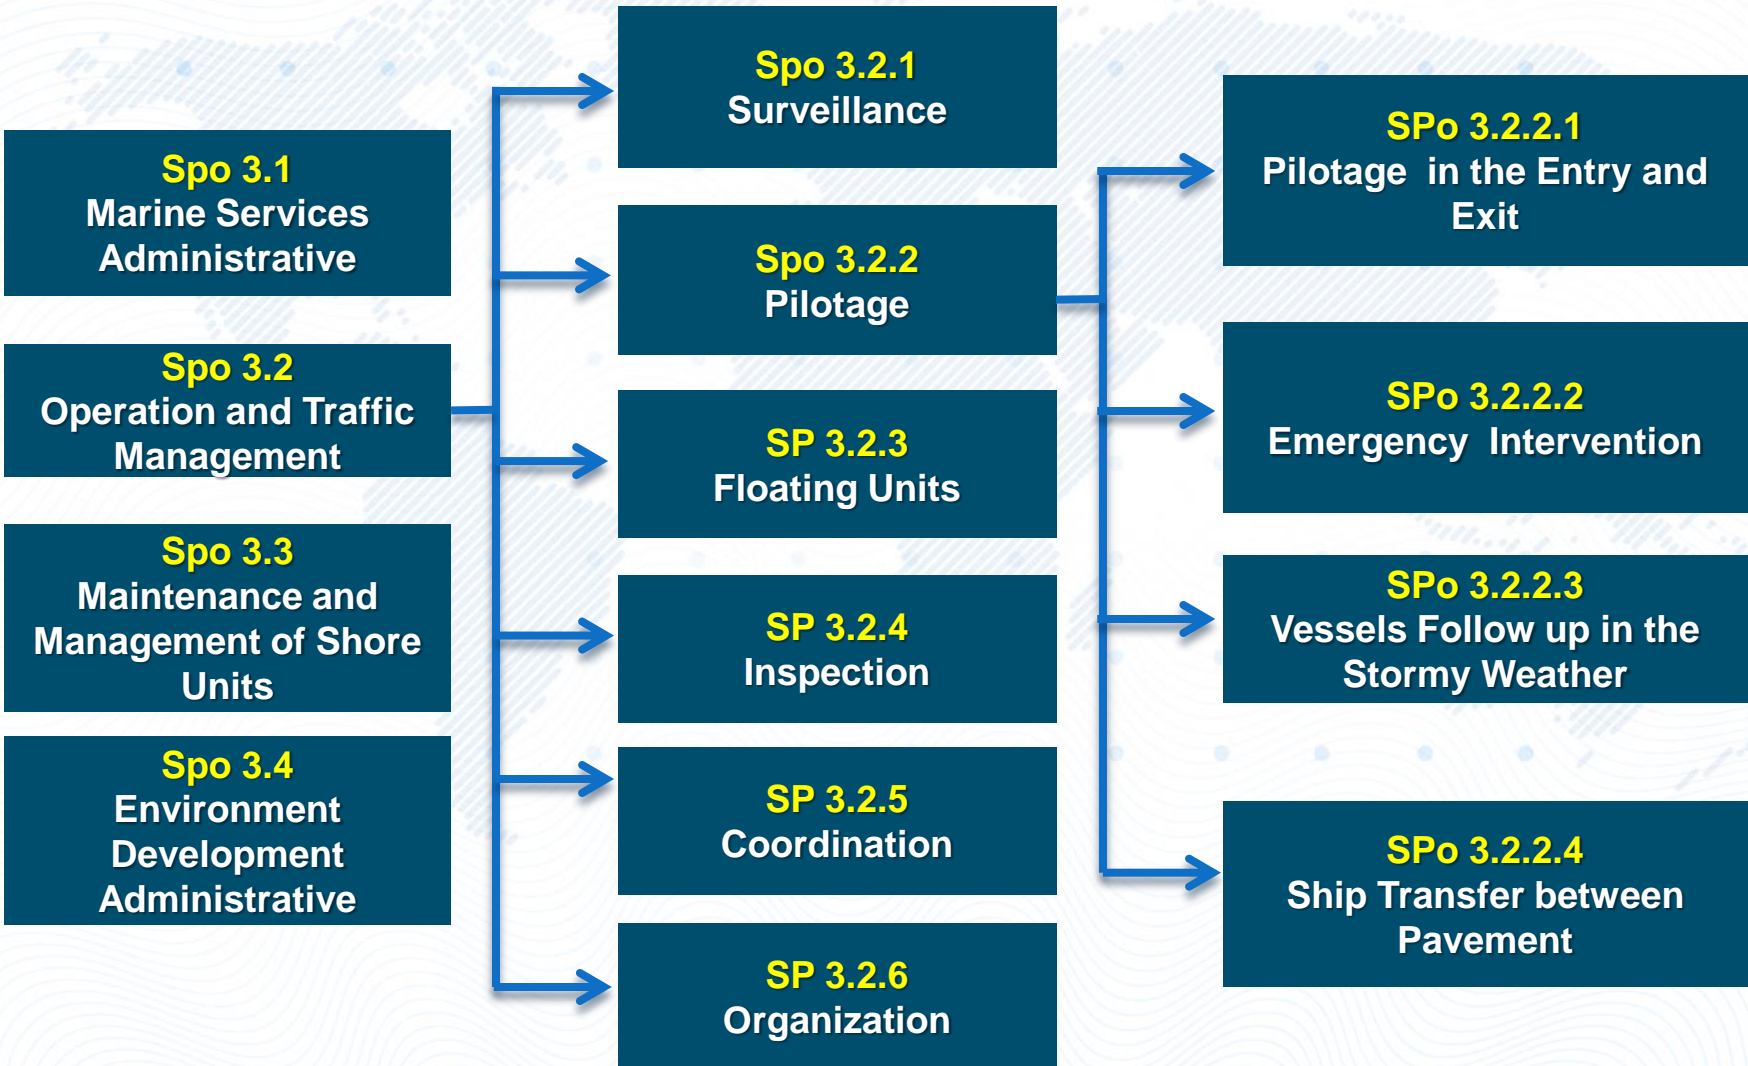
Spo 3.1
Marine Services Administrative

Spo 3.2
Operation and Traffic Management

Spo 3.3
Maintenance and Management of Shore Units

Spo 3.4
Environment Development Administrative

Spo 3.2.1
Surveillance

Spo 3.2.2
Pilotage

SP 3.2.3
Floating Units

SP 3.2.4
Inspection

SP 3.2.5
Coordination

SP 3.2.6
Organization

SPo 3.2.2.1
Pilotage in the Entry and Exit

SPo 3.2.2.2
Emergency Intervention

SPo 3.2.2.3
Vessels Follow up in the Stormy Weather

SPo 3.2.2.4
Ship Transfer between Pavement